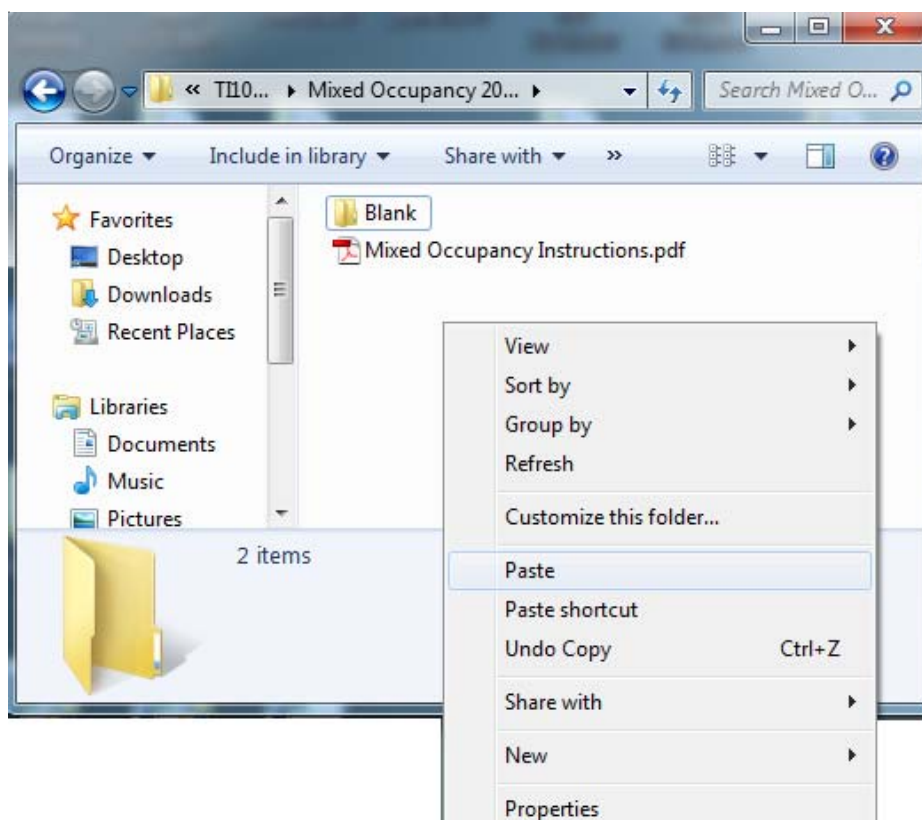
« TI10... ▸ Mixed Occupancy 20... ▸

Search Mixed O...

Organize ▾ Include in library ▾ Share with ▾ »

Favorites
Desktop
Downloads
Recent Places

Libraries
Documents
Music
Pictures

Blank
Mixed Occupancy Instructions.pdf

View
Sort by
Group by
Refresh
Customize this folder...
Paste
Paste shortcut
Undo Copy Ctrl+Z
Share with
New
Properties

2 items